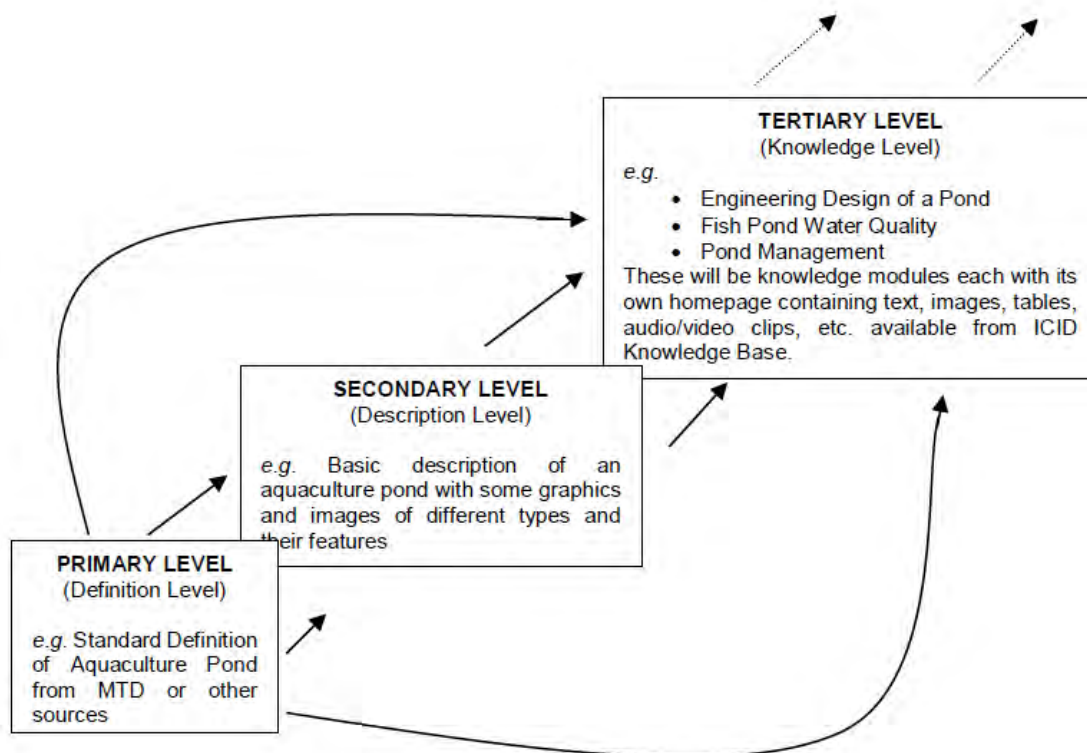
TERTIARY LEVEL
(Knowledge Level)

e.g.

- Engineering Design of a Pond
- Fish Pond Water Quality
- Pond Management

These will be knowledge modules each with its own homepage containing text, images, tables, audio/video clips, etc. available from ICID Knowledge Base.

SECONDARY LEVEL
(Description Level)

e.g. Basic description of an aquaculture pond with some graphics and images of different types and their features

PRIMARY LEVEL
(Definition Level)

e.g. Standard Definition of Aquaculture Pond from MTD or other sources